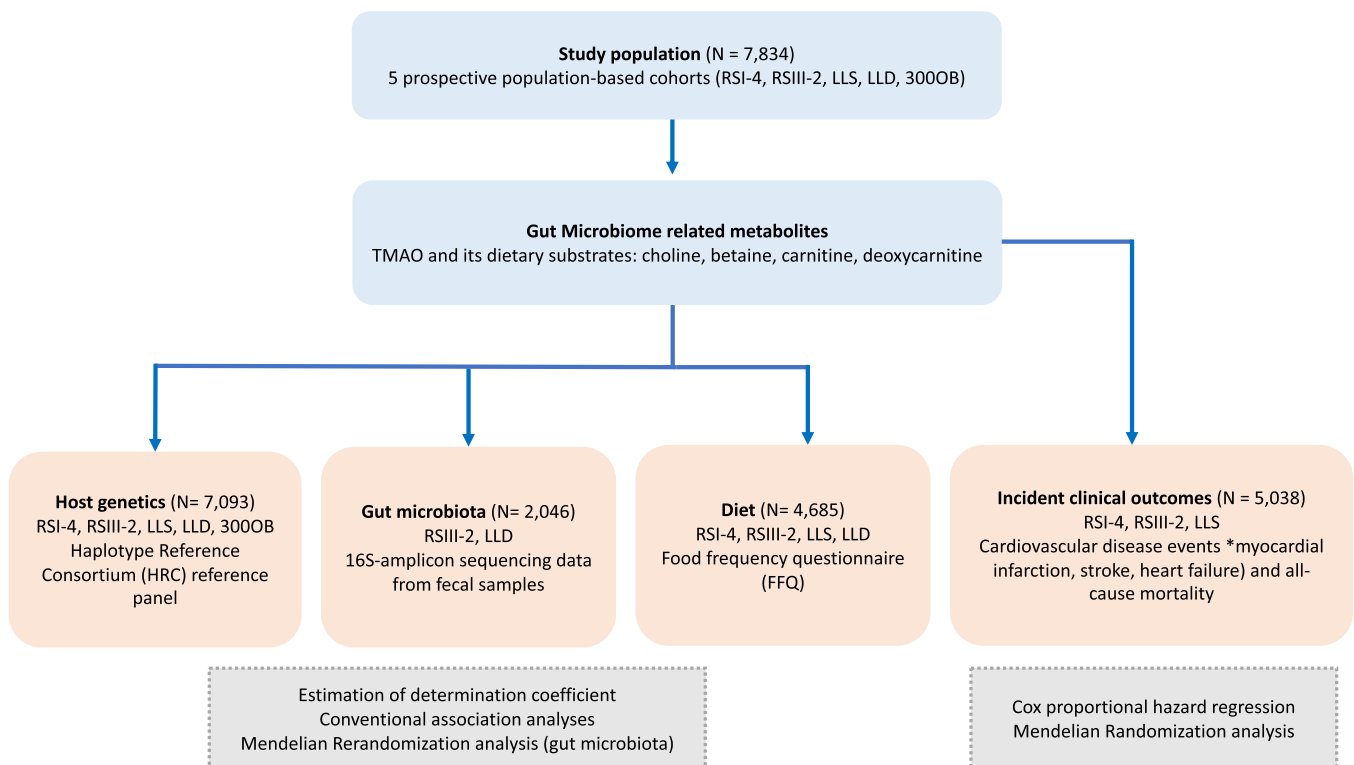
**Study population** (N = 7,834)
5 prospective population-based cohorts (RSI-4, RSIII-2, LLS, LLD, 300OB)

**Gut Microbiome related metabolites**
TMAO and its dietary substrates: choline, betaine, carnitine, deoxycarnitine

**Host genetics** (N= 7,093)
RSI-4, RSIII-2, LLS, LLD, 300OB
Haplotype Reference Consortium (HRC) reference panel

**Gut microbiota** (N= 2,046)
RSIII-2, LLD
16S-amplicon sequencing data from fecal samples

**Diet** (N= 4,685)
RSI-4, RSIII-2, LLS, LLD
Food frequency questionnaire (FFQ)

**Incident clinical outcomes** (N = 5,038)
RSI-4, RSIII-2, LLS
Cardiovascular disease events *myocardial infarction, stroke, heart failure) and all-cause mortality

Estimation of determination coefficient
Conventional association analyses
Mendelian Rerandomization analysis (gut microbiota)

Cox proportional hazard regression
Mendelian Randomization analysis